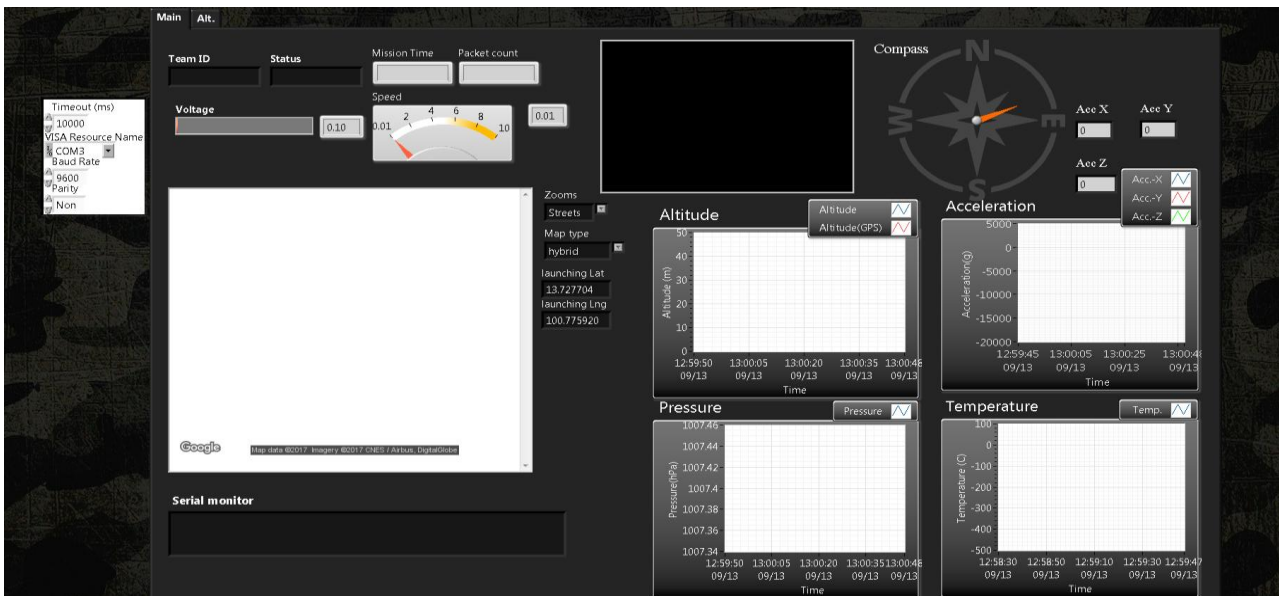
Main Alt.

Timeout (ms)
10000
VISA Resource Name
COM3
Baud Rate
9600
Parity
Non

Team ID
Status
Mission Time
Packet count
Voltage
0.10
Speed
0.01 2 4 6 8 10
0.01

Compass
N
W
E
S
Acc X
0
Acc Y
0
Acc Z
0

Zooms
Streets
Map type
hybrid
launching Lat
13.727704
launching Lng
100.775920

Google
Map data ©2017 Imagery ©2017 CNES / Airbus, DigitalGlobe

Serial monitor

Altitude
Altitude
Altitude(GPS)
Altitude (m)
50 40 30 20 10 0
12:59:50 09/13 13:00:05 09/13 13:00:20 09/13 13:00:35 09/13 13:00:46 09/13
Time

Acceleration
Acc.-X
Acc.-Y
Acc.-Z
Acceleration(g)
5000 0 -5000 -10000 -15000 -20000
12:59:45 09/13 13:00:05 09/13 13:00:25 09/13 13:00:4 09/13
Time

Pressure
Pressure
Pressure(hPa)
1007.46 1007.44 1007.42 1007.4 1007.38 1007.36 1007.34
12:59:50 09/13 13:00:05 09/13 13:00:20 09/13 13:00:35 09/13 13:00:46 09/13
Time

Temperature
Temp.
Temperature (C)
100 0 -100 -200 -300 -400 -500
12:58:30 09/13 12:58:50 09/13 12:59:10 09/13 12:59:30 09/13 12:59:47 09/13
Time